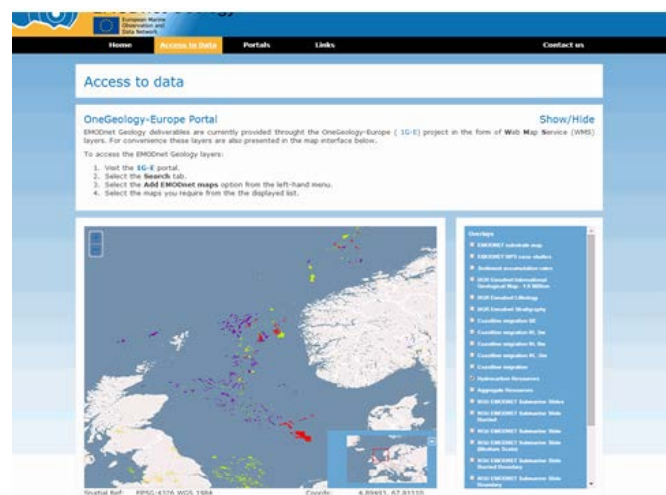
European Marine Observation and Data Network

Home Access to Data Portals Links Contact us

Access to data

OneGeology-Europe Portal

Show/Hide

EMODnet Geology deliverables are currently provided throught the OneGeology-Europe ( 1G-E ) project in the form of Web Map Service (WMS) layers. For convenience these layers are also presented in the map interface below.

To access the EMODnet Geology layers:

1. Visit the 1G-E portal.
2. Select the Search tab.
3. Select the Add EMODnet maps option from the left-hand menu.
4. Select the maps you require from the the displayed list.

Overlays

EMODNET substrate map
EMODNET WP5 case studies
Sediment accumulation rates
BGR Derived International Geological Map - 1.5 Million
BGR Derived Lithology
BGR Derived Stratigraphy
Coastline migration lill
Coastline migration FL line
Coastline migration FL line
Coastline migration FL line
Coastline migration
Hydrocarbon Resources
Aggregate Resources
NGU EMODNET Submarine Slides
NGU EMODNET Submarine Slide Derived
NGU EMODNET Submarine Slide
NGU EMODNET Submarine Slide (Medium Scale)
NGU EMODNET Submarine Slide Derived Boundary
NGU EMODNET Submarine Slide Boundary

Spatial Ref: EPSG:4326 WGS 1984 Coords: 4.89493, 67.91110